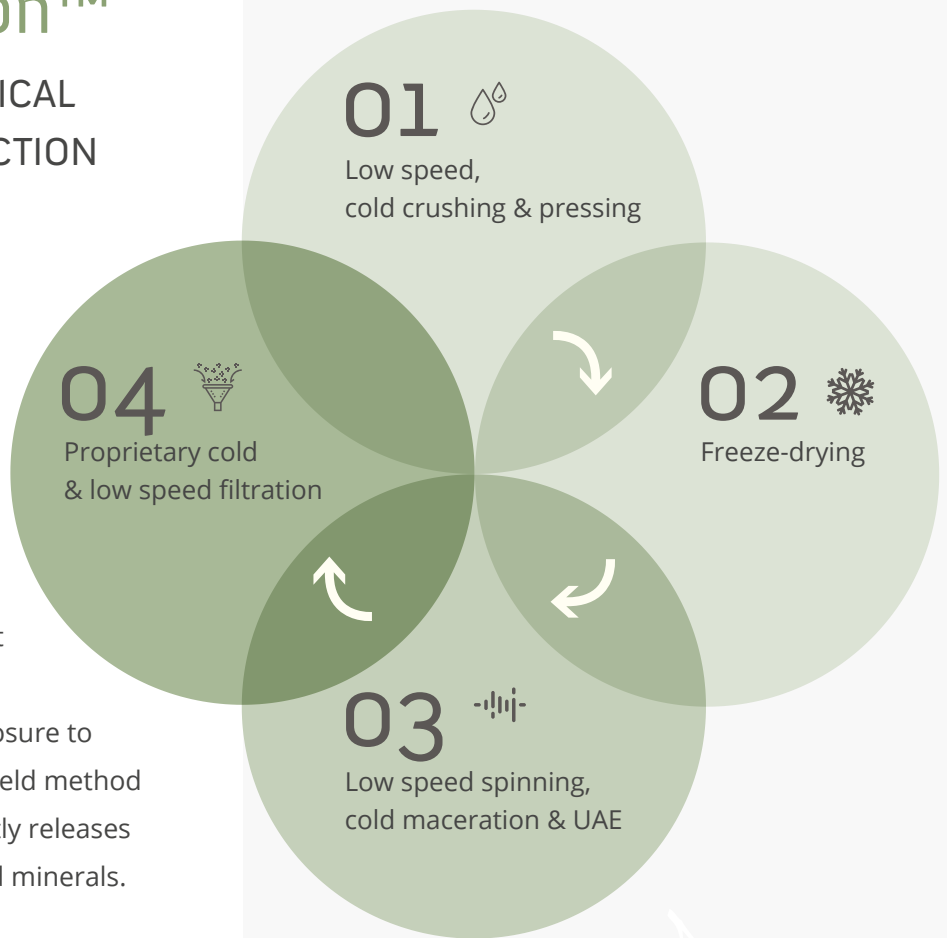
on™

ICAL

CTION

01
Low speed, cold crushing & pressing

02
Freeze-drying

03
Low speed spinning, cold maceration & UAE

04
Proprietary cold & low speed filtration

osure to
eld method
ly releases
l minerals.